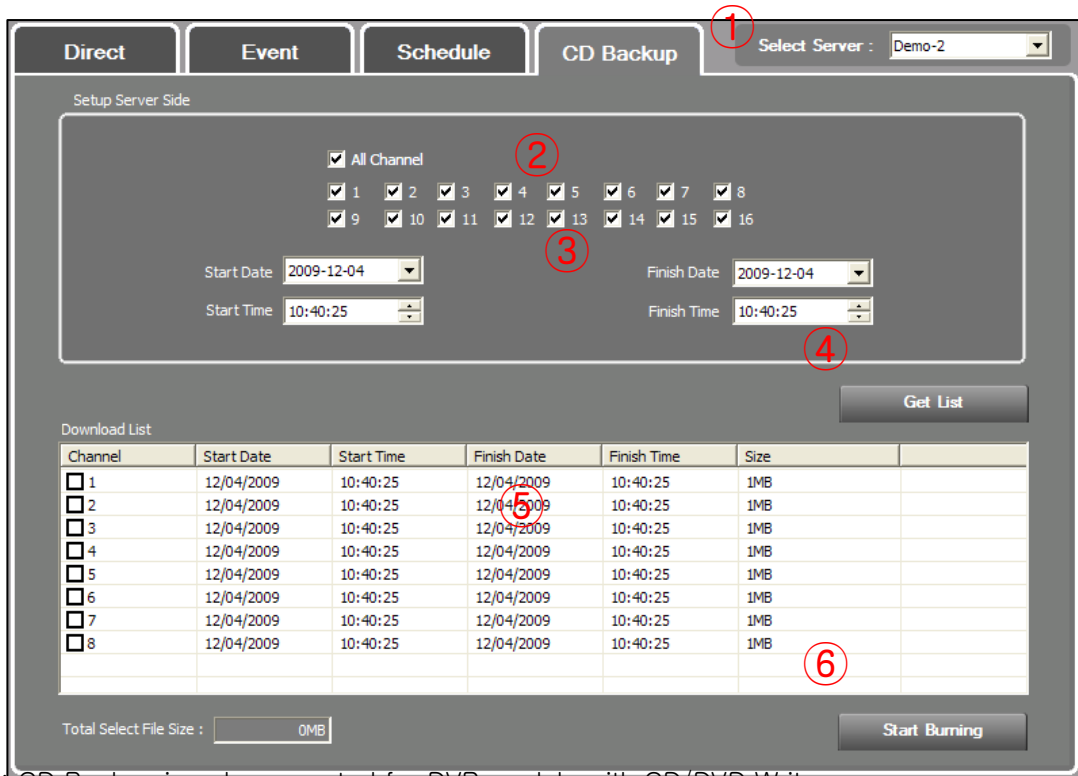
Direct Event Schedule CD Backup

① Select Server : Demo-2

Setup Server Side

All Channel ②

1 2 3 4 5 6 7 8

9 10 11 12 13 14 15 16

③

Start Date 2009-12-04

Start Time 10:40:25

Finish Date 2009-12-04

Finish Time 10:40:25

④

Get List

Download List

| Channel | Start Date | Start Time | Finish Date | Finish Time | Size |
|---|---|---|---|---|---|
| 1 | 12/04/2009 | 10:40:25 | 12/04/2009 | 10:40:25 | 1MB |
| 2 | 12/04/2009 | 10:40:25 | 12/04/2009 | 10:40:25 | 1MB |
| 3 | 12/04/2009 | 10:40:25 | 12/04/2009 | 10:40:25 | 1MB |
| 4 | 12/04/2009 | 10:40:25 | 12/04/2009 | 10:40:25 | 1MB |
| 5 | 12/04/2009 | 10:40:25 | 12/04/2009 | 10:40:25 | 1MB |
| 6 | 12/04/2009 | 10:40:25 | 12/04/2009 | 10:40:25 | 1MB |
| 7 | 12/04/2009 | 10:40:25 | 12/04/2009 | 10:40:25 | 1MB |
| 8 | 12/04/2009 | 10:40:25 | 12/04/2009 | 10:40:25 | 1MB |

⑤ ⑥

Total Select File Size : 0MB

Start Burning

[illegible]